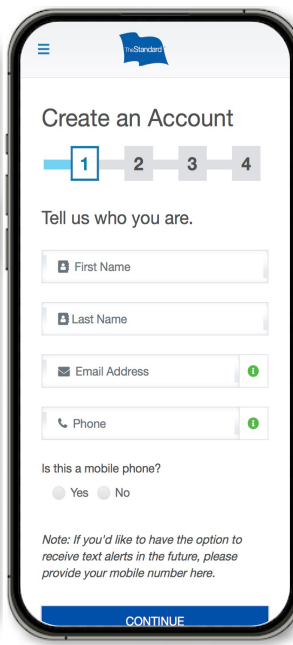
The Standard

Create an Account

1 2 3 4

Tell us who you are.

First Name

Last Name

Email Address

Phone

Is this a mobile phone?

Yes No

Note: If you'd like to have the option to receive text alerts in the future, please provide your mobile number here.

CONTINUE